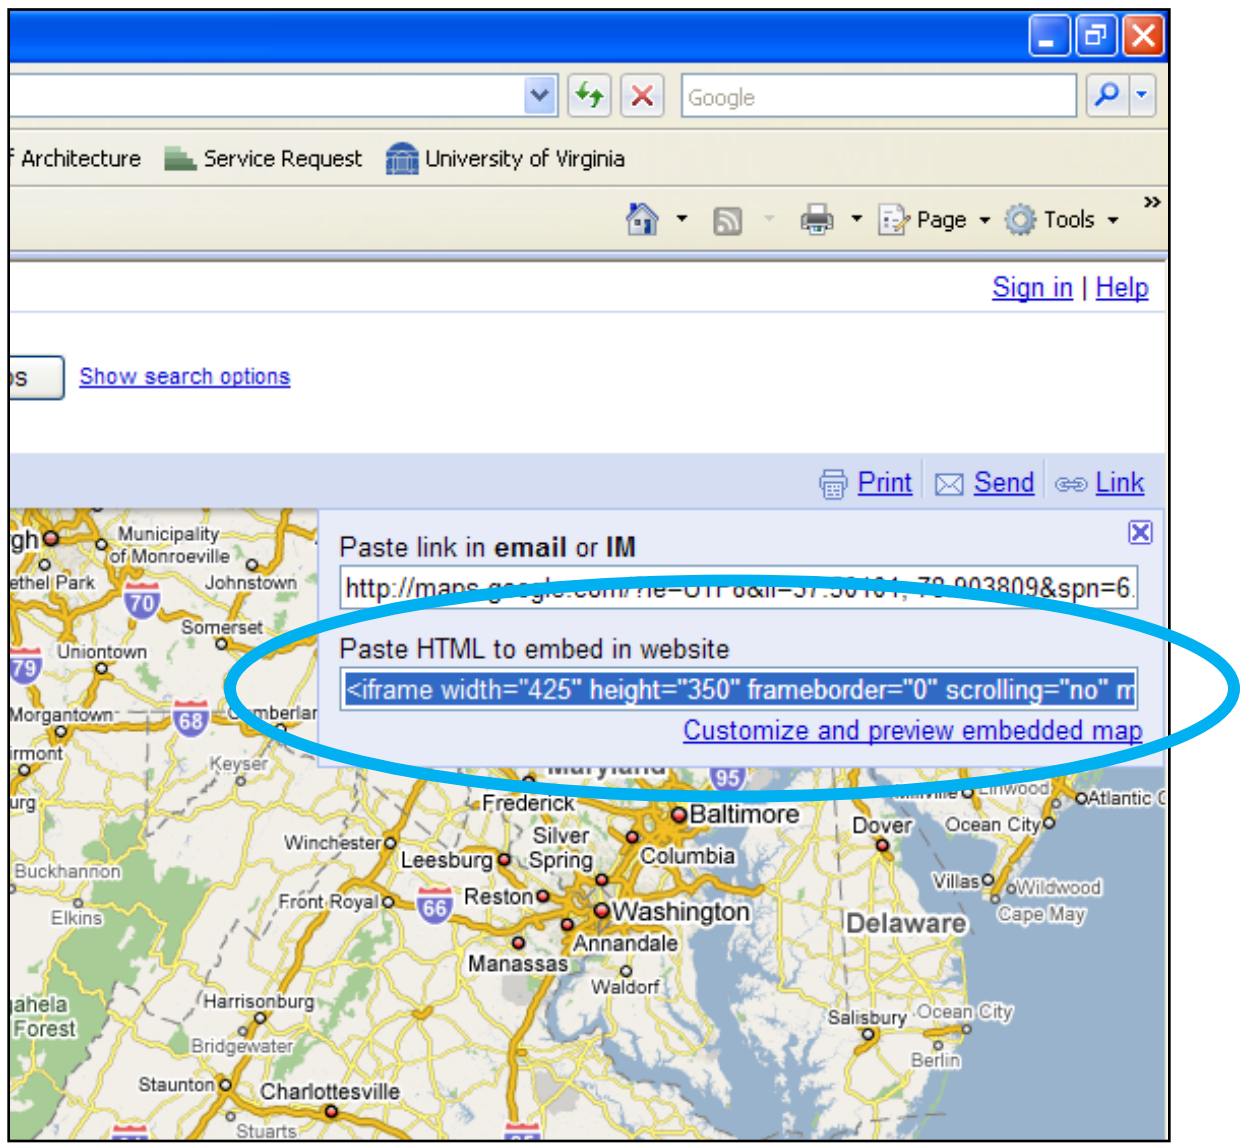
Google

f Architecture Service Request University of Virginia

Page Tools »

Sign in | Help

Show search options

Print Send Link

Paste link in email or IM

http://maps.google.com/?ie=UTF8&ll=37.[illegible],-78.903809&spn=6.

Paste HTML to embed in website

<iframe width="425" height="350" frameborder="0" scrolling="no" m

Customize and preview embedded map

Municipality of Monroeville
ethel Park
Johnstown
70
Somerset
Uniontown
79
Morgantown
68
Cumberlar
rmont
Keyser
urg
Maryland
95
Frederick
Baltimore
Dover
Ocean City
Atlantic C
Winchester
Silver Spring
Columbia
Buckhannon
Leesburg
Villas
Wildwood
Cape May
Front Royal
Reston
66
Washington
Elkins
Delaware
Annandale
Manassas
Waldorf
ahela Forest
Harrisonburg
Salisbury
Ocean City
Bridgewater
Berlin
Staunton
Charlottesville
Stuarts